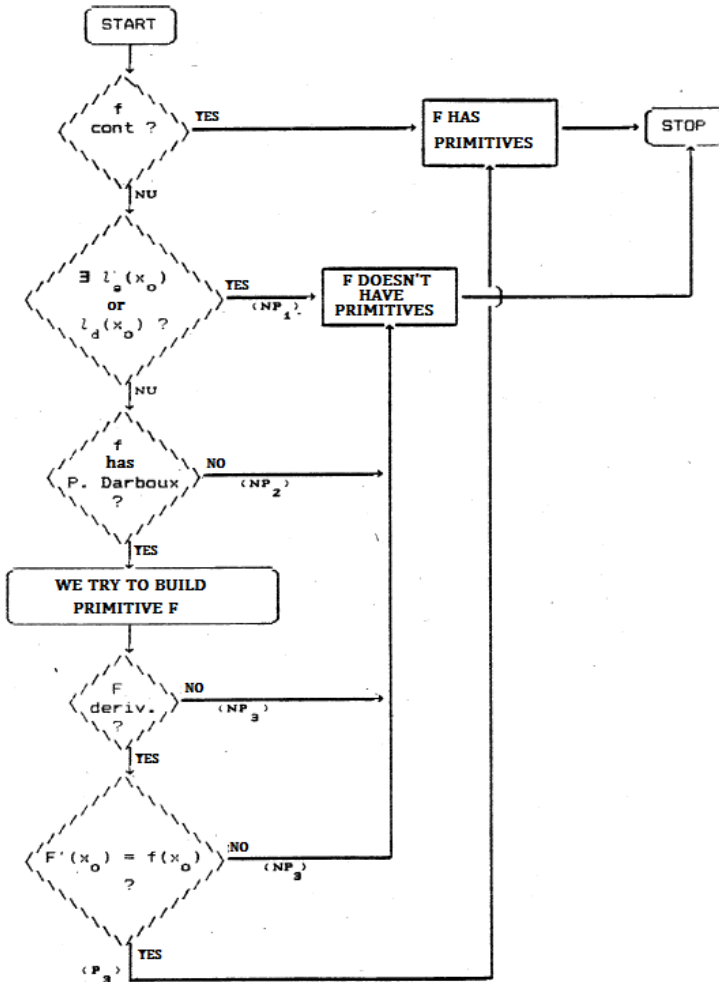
START

f cont ?

YES

F HAS PRIMITIVES

STOP

NU

$\exists\ l_s(x_o)$ or $l_d(x_o)$ ?

YES

$(NP_1)$

F DOESN'T HAVE PRIMITIVES

NU

f has P. Darboux ?

NO

$(NP_2)$

YES

WE TRY TO BUILD PRIMITIVE F

F deriv. ?

NO

$(NP_3)$

YES

$F'(x_o) = f(x_o)$ ?

NO

$(NP_3)$

YES

$(P_3)$